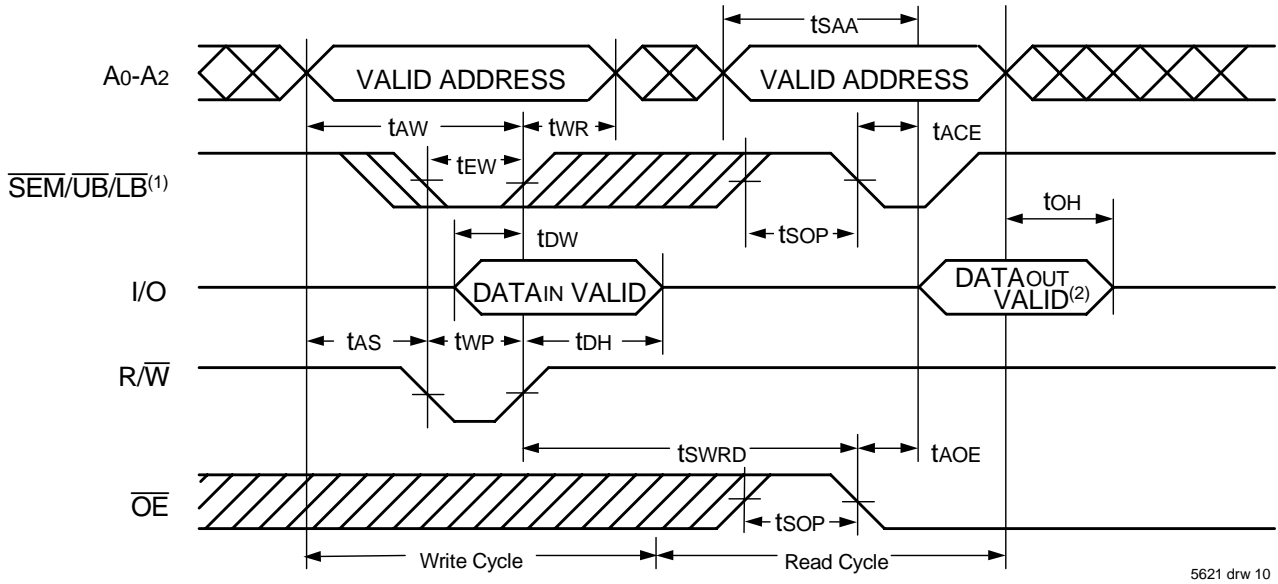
tSAA

$A_0$-$A_2$

VALID ADDRESS

VALID ADDRESS

tAW

tWR

tACE

$\overline{SEM}/\overline{UB}/\overline{LB}^{(1)}$

tEW

tOH

tDW

tSOP

I/O

DATAIN VALID

DATAOUT VALID$^{(2)}$

tAS

tWP

tDH

R/$\overline{W}$

tSWRD

tAOE

$\overline{OE}$

tSOP

Write Cycle

Read Cycle

5621 drw 10